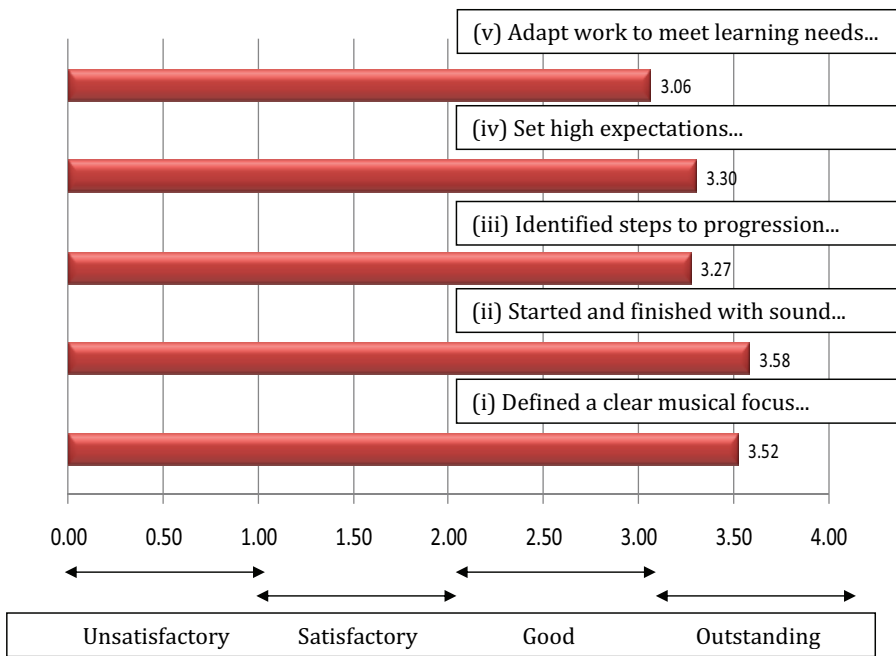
(v) Adapt work to meet learning needs...

3.06

(iv) Set high expectations...

3.30

(iii) Identified steps to progression...

3.27

(ii) Started and finished with sound...

3.58

(i) Defined a clear musical focus...

3.52

0.00 0.50 1.00 1.50 2.00 2.50 3.00 3.50 4.00

| Unsatisfactory | Satisfactory | Good | Outstanding |
|---|---|---|---|